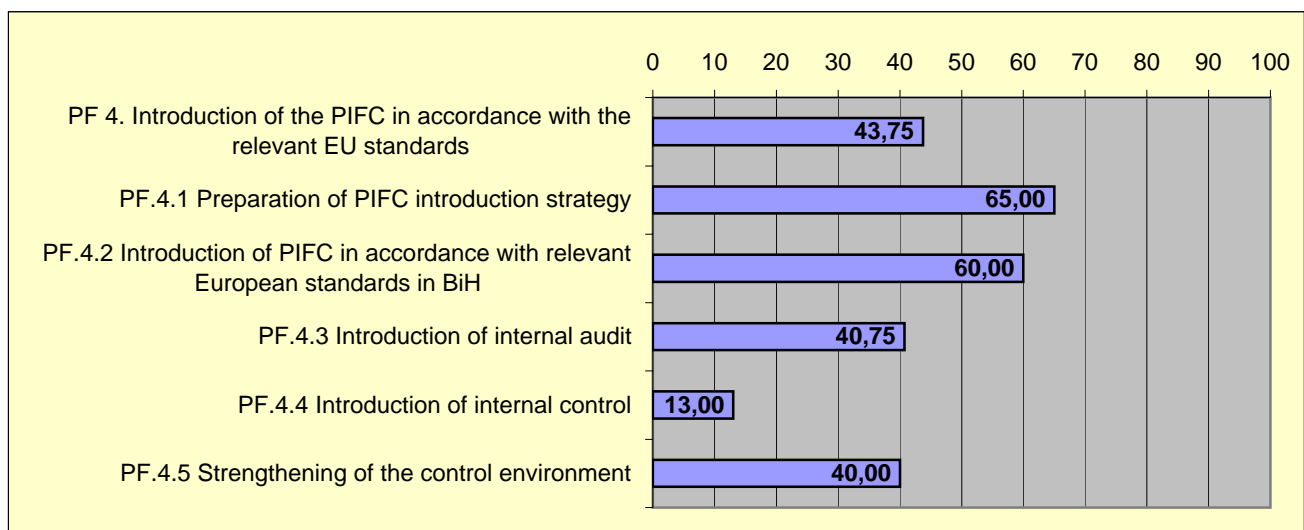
| | |
|---|---|
| PF 4. Introduction of the PIFC in accordance with the relevant EU standards | 43,75 |
| PF.4.1 Preparation of PIFC introduction strategy | 65,00 |
| PF.4.2 Introduction of PIFC in accordance with relevant European standards in BiH | 60,00 |
| PF.4.3 Introduction of internal audit | 40,75 |
| PF.4.4 Introduction of internal control | 13,00 |
| PF.4.5 Strengthening of the control environment | 40,00 |

0 10 20 30 40 50 60 70 80 90 100